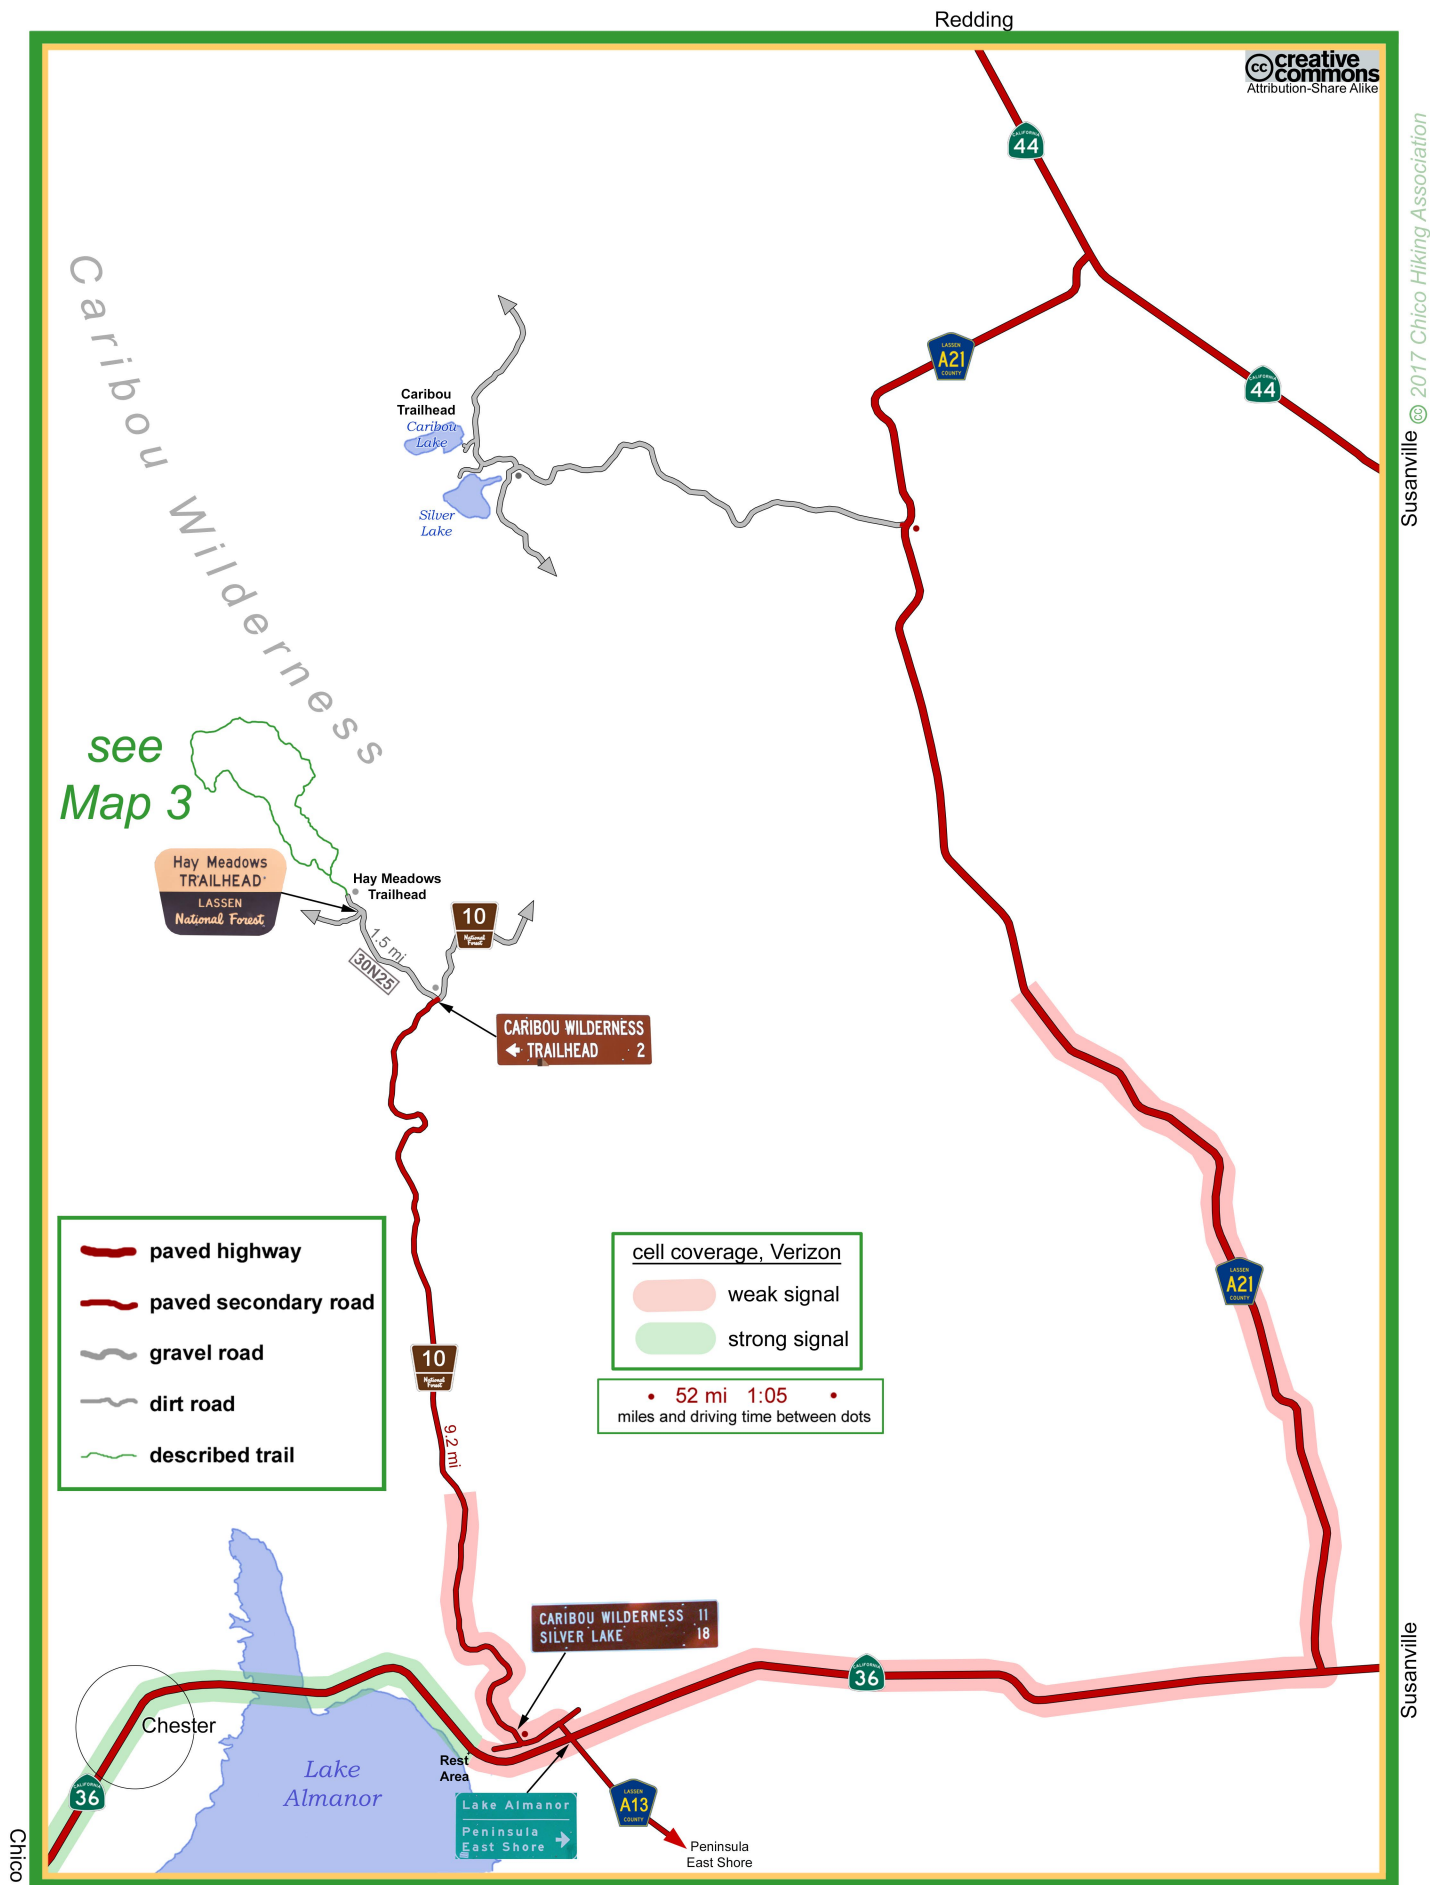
Redding

creative commons
Attribution-Share Alike

2017 Chico Hiking Association

Caribou Wilderness

44

A21

44

Caribou Trailhead
Caribou Lake

Silver Lake

Susanville

see Map 3

Hay Meadows TRAILHEAD
LASSEN National Forest

Hay Meadows Trailhead

1.5 mi
30N25

10
National Forest

CARIBOU WILDERNESS
TRAILHEAD 2

A21

paved highway
paved secondary road
gravel road
dirt road
described trail

10
National Forest

9.2 mi

cell coverage, Verizon
weak signal
strong signal

• 52 mi 1:05 •
miles and driving time between dots

CARIBOU WILDERNESS 11
SILVER LAKE 18

36

Susanville

Chester

36

Lake Almanor

Rest Area

Lake Almanor
Peninsula East Shore

A13

Peninsula East Shore

Chico